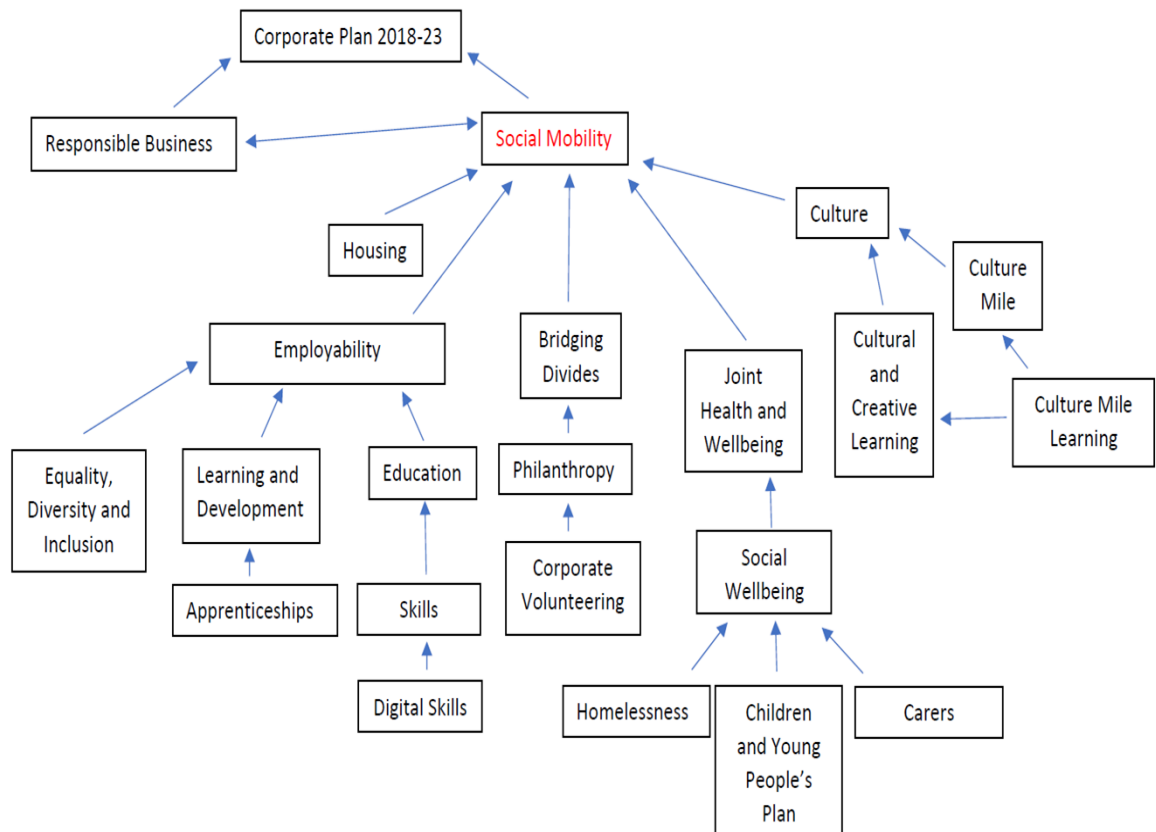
Corporate Plan 2018-23

Responsible Business

Social Mobility

Housing

Culture

Culture Mile

Employability

Bridging Divides

Joint Health and Wellbeing

Cultural and Creative Learning

Culture Mile Learning

Equality, Diversity and Inclusion

Learning and Development

Education

Philanthropy

Apprenticeships

Skills

Corporate Volunteering

Social Wellbeing

Digital Skills

Homelessness

Children and Young People's Plan

Carers